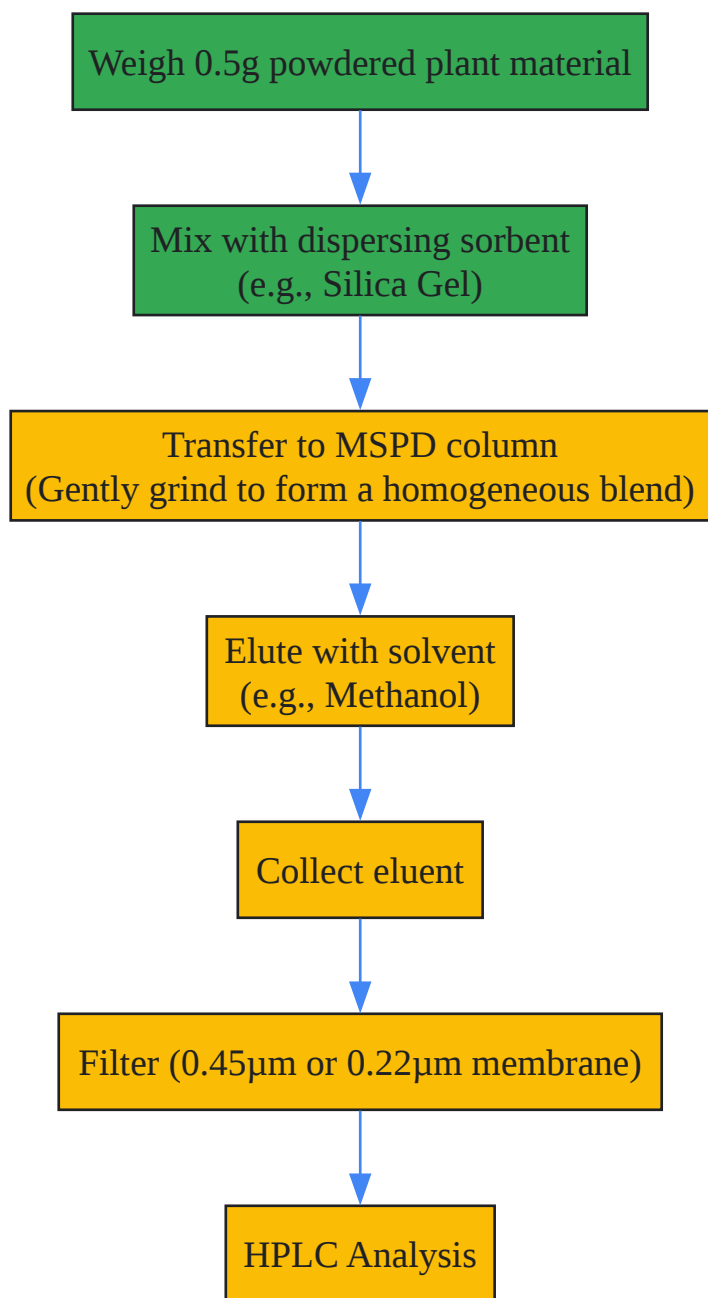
Weigh 0.5g powdered plant material

Mix with dispersing sorbent
(e.g., Silica Gel)

Transfer to MSPD column
(Gently grind to form a homogeneous blend)

Elute with solvent
(e.g., Methanol)

Collect eluent

Filter (0.45µm or 0.22µm membrane)

HPLC Analysis